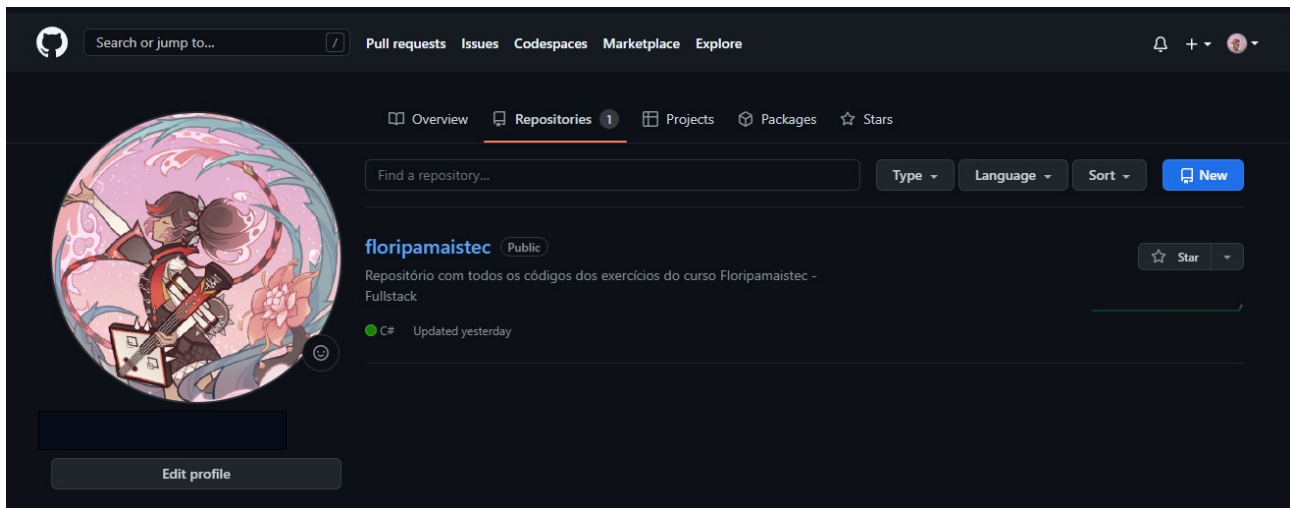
Search or jump to... /
Pull requests Issues Codespaces Marketplace Explore

Overview Repositories 1 Projects Packages Stars

Find a repository...
Type Language Sort New

floripamaistec Public
Repositório com todos os códigos dos exercícios do curso Floripamaistec - Fullstack
C# Updated yesterday

Star

Edit profile